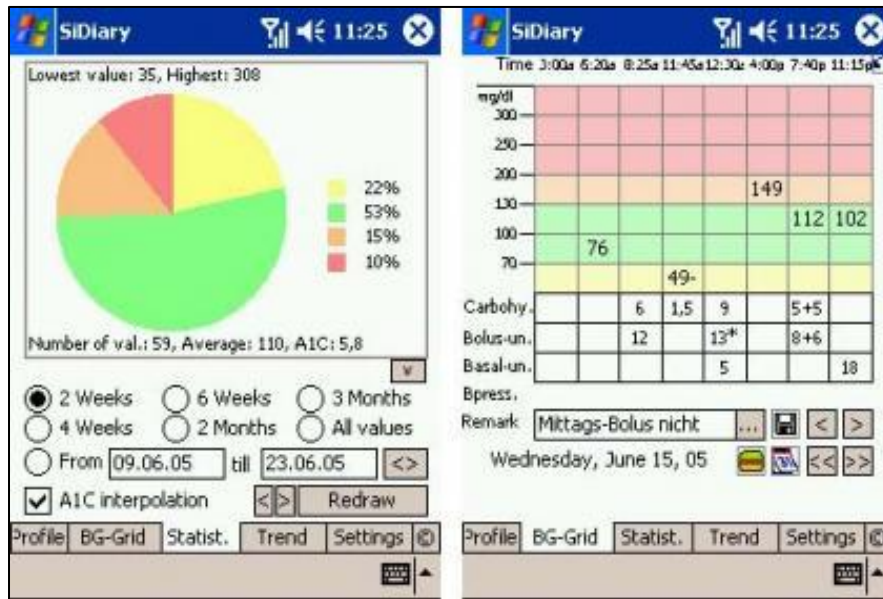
SiDiary 11:25

Lowest value: 35, Highest: 308

22%
53%
15%
10%

Number of val.: 59, Average: 110, A1C: 5,8

2 Weeks
6 Weeks
3 Months
4 Weeks
2 Months
All values
From 09.06.05 till 23.06.05 <>
A1C interpolation < > Redraw

Profile BG-Grid Statist. Trend Settings ©

SiDiary 11:25

Time 3:00a 6:20a 8:25a 11:45a 12:30a 4:00p 7:40p 11:15p

mg/dl
300
250
200
130
100
70

| | | | | | | | |
|---|---|---|---|---|---|---|---|
| | | | | | 149 | | |
| | | | | | | 112 | 102 |
| | 76 | | | | | | |
| | | | 49- | | | | |

| Carbohy. | | | 6 | 1,5 | 9 | | 5+5 | |
|---|---|---|---|---|---|---|---|---|
| Bolus-un. | | | 12 | | 13* | | 8+6 | |
| Basal-un. | | | | | 5 | | | 18 |

Bpress.
Remark Mittags-Bolus nicht ... < >
Wednesday, June 15, 05 << >>

Profile BG-Grid Statist. Trend Settings ©